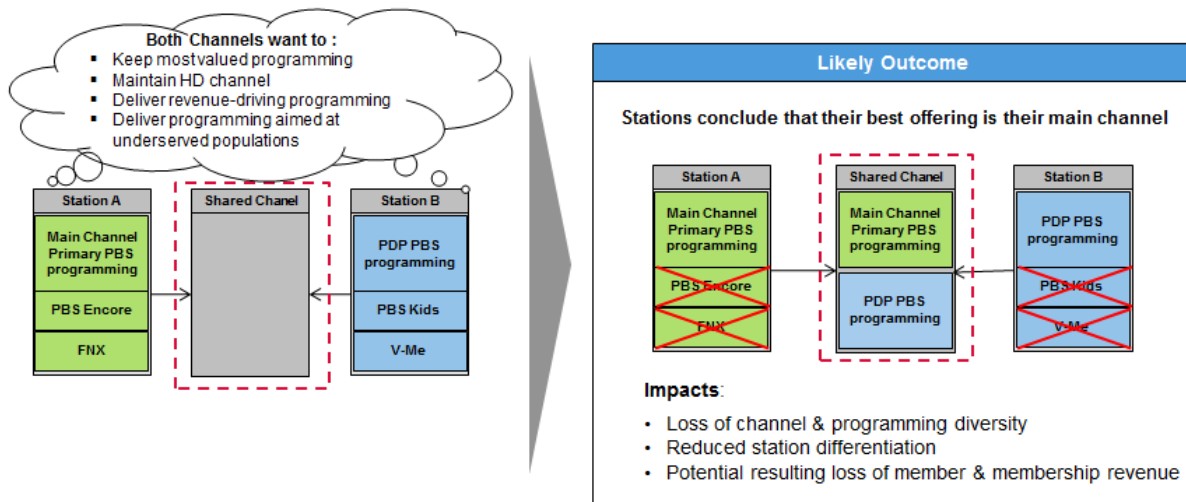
Both Channels want to :
- Keep most valued programming
- Maintain HD channel
- Deliver revenue-driving programming
- Deliver programming aimed at underserved populations

Station A
Main Channel Primary PBS programming
PBS Encore
FNX

Shared Chanel

Station B
PDP PBS programming
PBS Kids
V-Me

Likely Outcome

Stations conclude that their best offering is their main channel

Station A
Main Channel Primary PBS programming
PBS Encore
FNX

Shared Chanel
Main Channel Primary PBS programming
PDP PBS programming

Station B
PDP PBS programming
PBS Kids
V-Me

Impacts:
- Loss of channel & programming diversity
- Reduced station differentiation
- Potential resulting loss of member & membership revenue